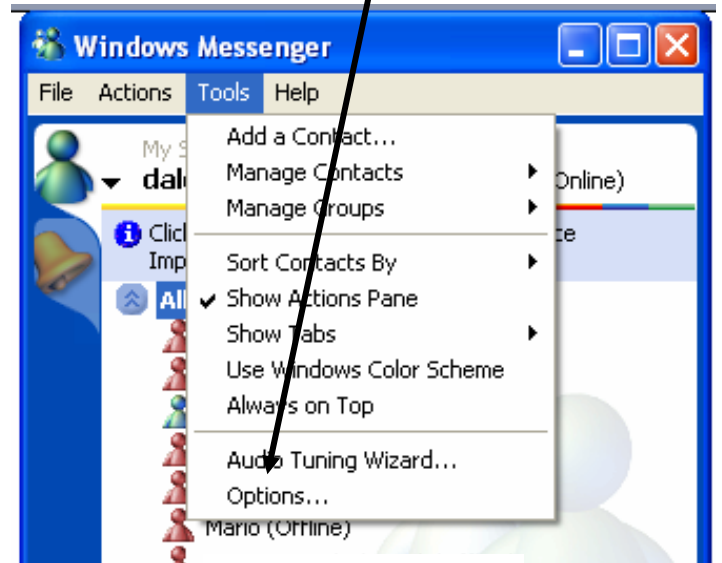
Windows Messenger

File Actions Tools Help

My S
dal
Online)

Click
Imp
te

All

Add a Contact...
Manage Contacts
Manage Groups

Sort Contacts By
Show Actions Pane
Show Tabs
Use Windows Color Scheme
Always on Top

Audio Tuning Wizard...
Options...

Mario (Offline)